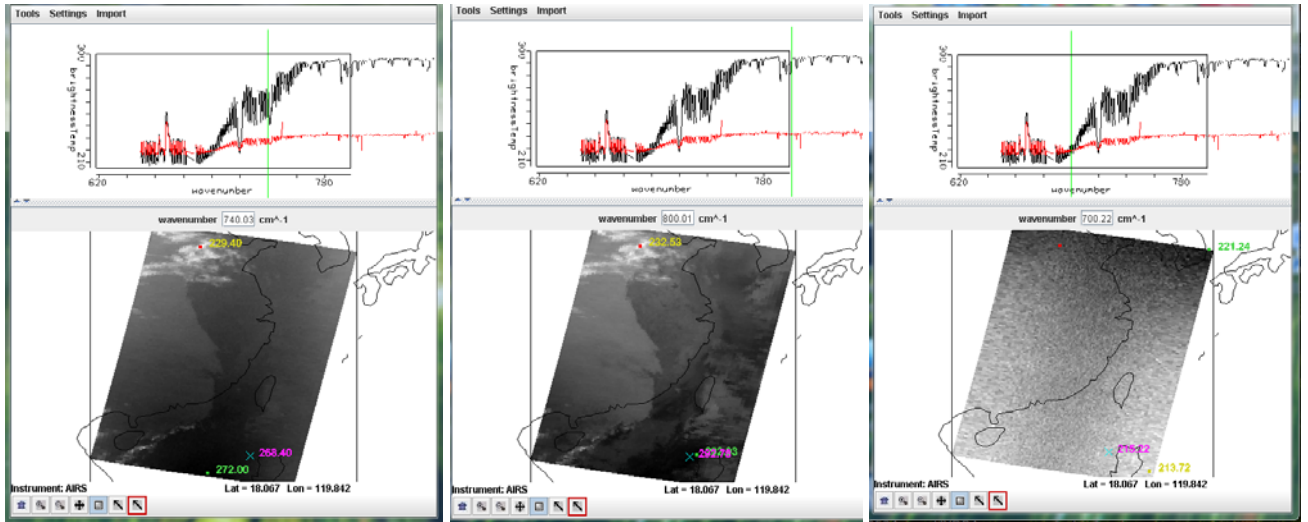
Tools Settings Import

300
brightnessTemp
210
620
wavenumber
780

wavenumber 740.03 cm^-1

229.40
268.40
272.00

Instrument: AIRS
Lat = 18.067 Lon = 119.842

Tools Settings Import

300
brightnessTemp
210
620
wavenumber
780

wavenumber 800.01 cm^-1

232.53
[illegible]
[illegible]

Instrument: AIRS
Lat = 18.067 Lon = 119.842

Tools Settings Import

300
brightnessTemp
210
620
wavenumber
780

wavenumber 700.22 cm^-1

221.24
218.22
213.72

Instrument: AIRS
Lat = 18.067 Lon = 119.842